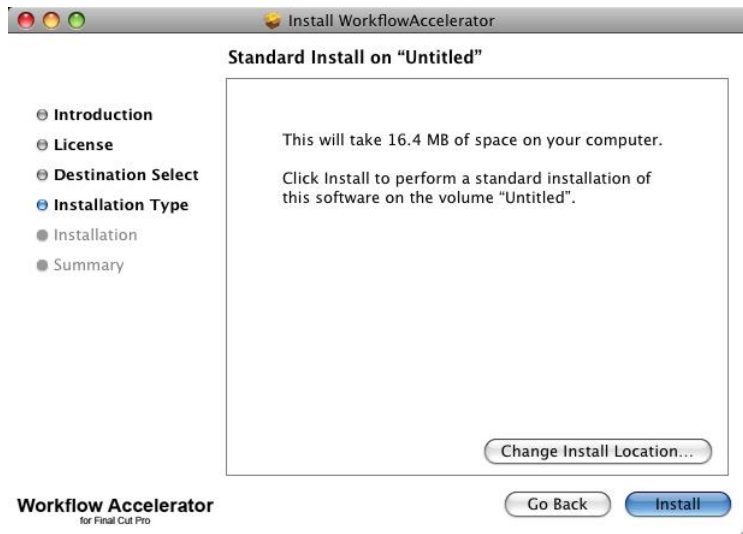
Install WorkflowAccelerator

Standard Install on "Untitled"

Introduction
License
Destination Select
Installation Type
Installation
Summary

This will take 16.4 MB of space on your computer.

Click Install to perform a standard installation of this software on the volume "Untitled".

Change Install Location...

Workflow Accelerator
for Final Cut Pro

Go Back

Install